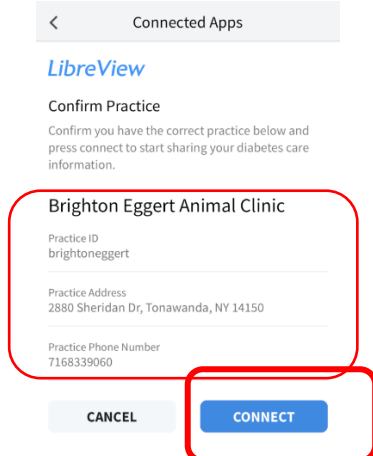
<

Connected Apps

LibreView

Confirm Practice

Confirm you have the correct practice below and press connect to start sharing your diabetes care information.

Brighton Eggert Animal Clinic

Practice ID
brightoneggert

Practice Address
2880 Sheridan Dr, Tonawanda, NY 14150

Practice Phone Number
7168339060

CANCEL

CONNECT